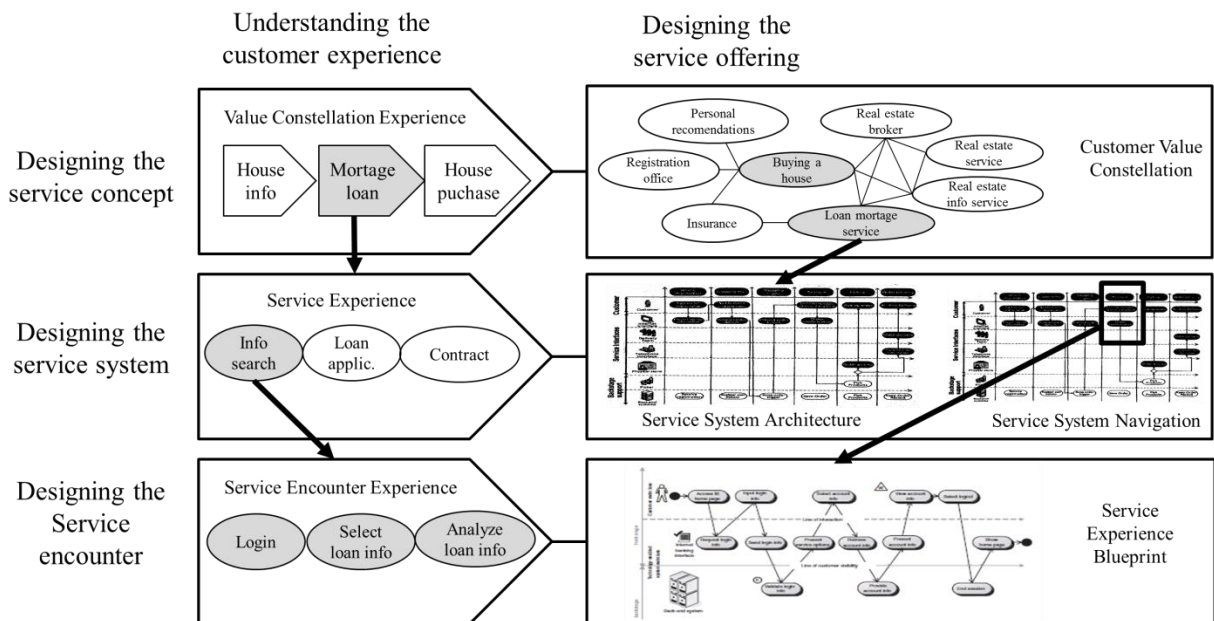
Understanding the customer experience

Designing the service offering

Designing the service concept

Value Constellation Experience

House info

Mortage loan

House puchase

Personal recomendations

Registration office

Buying a house

Real estate broker

Real estate service

Real estate info service

Insurance

Loan mortage service

Customer Value Constellation

Designing the service system

Service Experience

Info search

Loan applic.

Contract

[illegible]

Service System Architecture

Service System Navigation

Designing the Service encounter

Service Encounter Experience

Login

Select loan info

Analyze loan info

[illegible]

Service Experience Blueprint